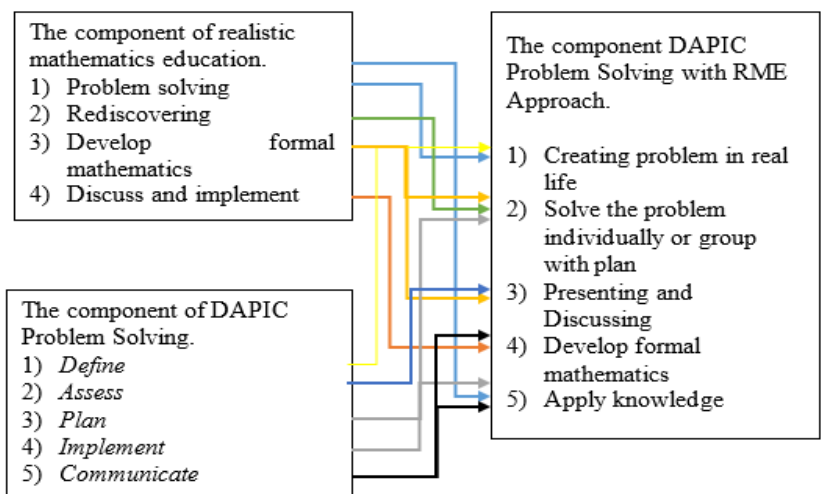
The component of realistic mathematics education.
1) Problem solving
2) Rediscovering
3) Develop formal mathematics
4) Discuss and implement

The component of DAPIC Problem Solving.
1) *Define*
2) *Assess*
3) *Plan*
4) *Implement*
5) *Communicate*

The component DAPIC Problem Solving with RME Approach.
1) Creating problem in real life
2) Solve the problem individually or group with plan
3) Presenting and Discussing
4) Develop formal mathematics
5) Apply knowledge